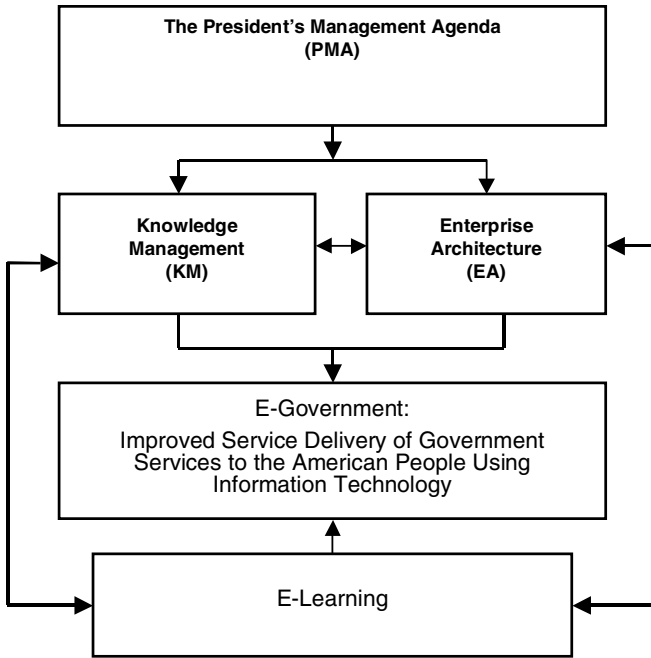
The President's Management Agenda
(PMA)

Knowledge
Management
(KM)

Enterprise
Architecture
(EA)

E-Government:
Improved Service Delivery of Government Services to the American People Using Information Technology

E-Learning